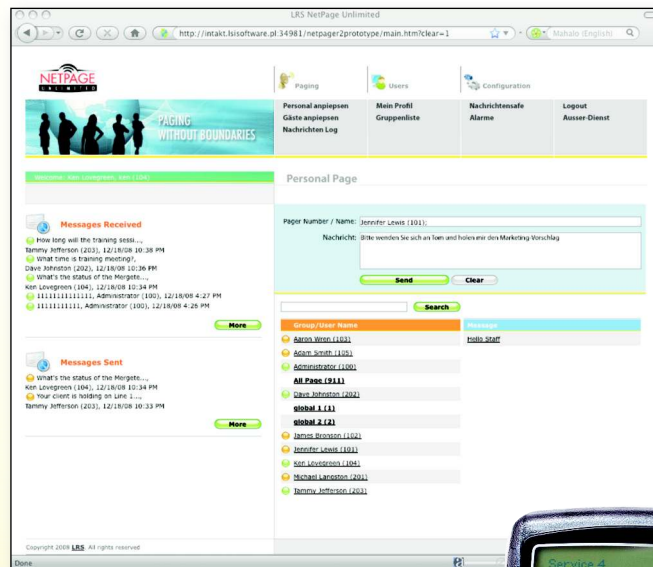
LRS NetPage Unlimited

http://intakt.lsisoftware.pl:34981/netpager2prototype/main.htm?clear=1

Mahalo (English)

NETPAGE UNLIMITED

PAGING WITHOUT BOUNDARIES

Paging | Users | Configuration

Personal anpiepsen | Mein Profil | Nachrichtensafe | Logout
Gäste anpiepsen | Gruppenliste | Alarme | Ausser-Dienst
Nachrichten Log

Welcome: Ken Lovegreen, Ken (104)

Messages Received

How long will the training sessi...,
Tammy Jefferson (203), 12/18/08 10:38 PM
What time is training meeting?,
Dave Johnston (202), 12/18/08 10:36 PM
What's the status of the Mergete...,
Ken Lovegreen (104), 12/18/08 10:34 PM
11111111111111, Administrator (100), 12/18/08 4:27 PM
11111111111, Administrator (100), 12/18/08 4:26 PM

More

Messages Sent

What's the status of the Mergete...,
Ken Lovegreen (104), 12/18/08 10:34 PM
Your client is holding on Line 1...,
Tammy Jefferson (203), 12/18/08 10:33 PM

More

Personal Page

Pager Number / Name: Jennifer Lewis (101);

Nachricht: Bitte wenden Sie sich an Tom and holen mir den Marketing-Vorschlag

Send | Clear

Search

| Group/User Name | Message |
|---|---|
| Aaron Wren (103) | Hello Staff |
| Adam Smith (105) | |
| Administrator (100) | |
| All Page (911) | |
| Dave Johnston (202) | |
| global 1 (1) | |
| global 2 (2) | |
| James Bronson (102) | |
| Jennifer Lewis (101) | |
| Ken Lovegreen (104) | |
| Michael Langston (201) | |
| Tammy Jefferson (203) | |

Copyright 2009 LRS. All rights reserved

Done

Service 4